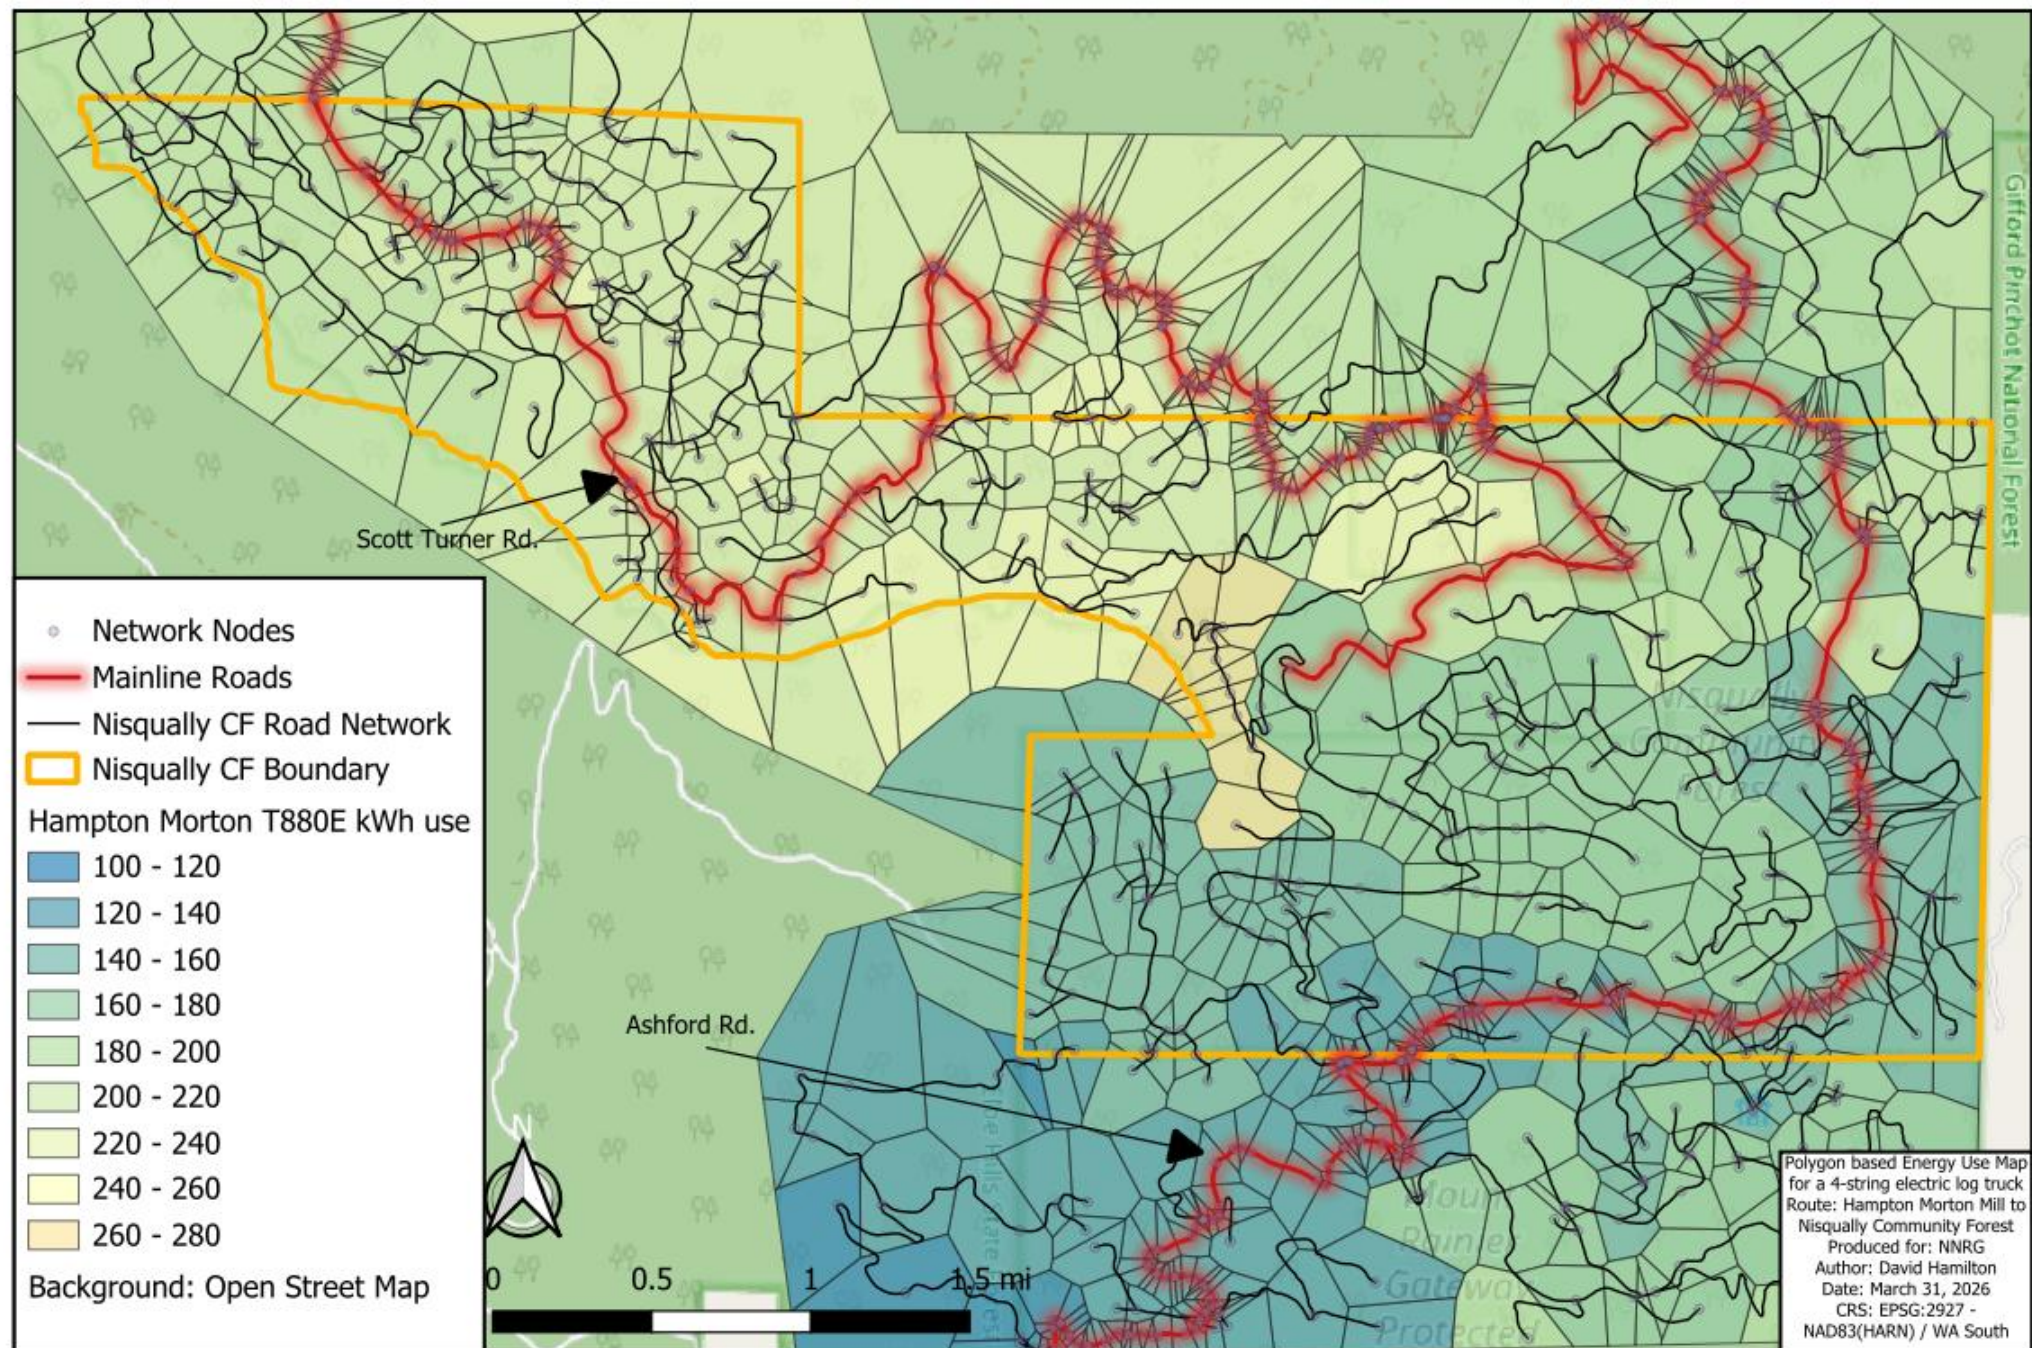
Gifford Pinchot National Forest

Scott Turner Rd.

Network Nodes
Mainline Roads
Nisqually CF Road Network
Nisqually CF Boundary
Hampton Morton T880E kWh use
100 - 120
120 - 140
140 - 160
160 - 180
180 - 200
200 - 220
220 - 240
240 - 260
260 - 280
Background: Open Street Map

Nisqually Community Forest

Ashford Rd.

N

0 0.5 1 1.5 mi

Mount Rainier Gateway Protected

Polygon based Energy Use Map for a 4-string electric log truck
Route: Hampton Morton Mill to Nisqually Community Forest
Produced for: NNRG
Author: David Hamilton
Date: March 31, 2026
CRS: EPSG:2927 - NAD83(HARN) / WA South